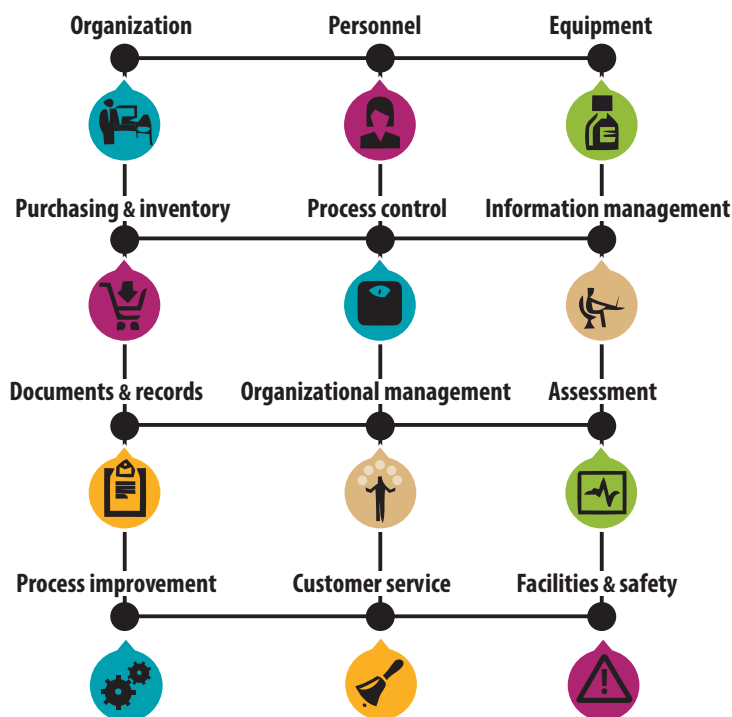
Organization
Personnel
Equipment
Purchasing & inventory
Process control
Information management
Documents & records
Organizational management
Assessment
Process improvement
Customer service
Facilities & safety